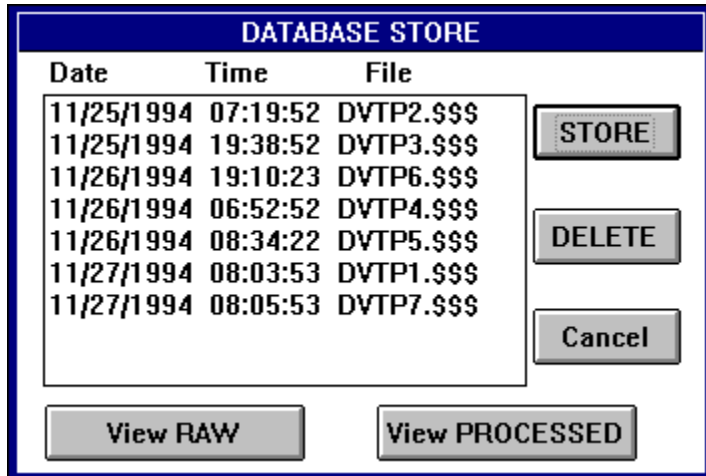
DATABASE STORE

| Date | Time | File |
|---|---|---|
| 11/25/1994 | 07:19:52 | DVTP2.$$$ |
| 11/25/1994 | 19:38:52 | DVTP3.$$$ |
| 11/26/1994 | 19:10:23 | DVTP6.$$$ |
| 11/26/1994 | 06:52:52 | DVTP4.$$$ |
| 11/26/1994 | 08:34:22 | DVTP5.$$$ |
| 11/27/1994 | 08:03:53 | DVTP1.$$$ |
| 11/27/1994 | 08:05:53 | DVTP7.$$$ |

STORE

DELETE

Cancel

View RAW

View PROCESSED